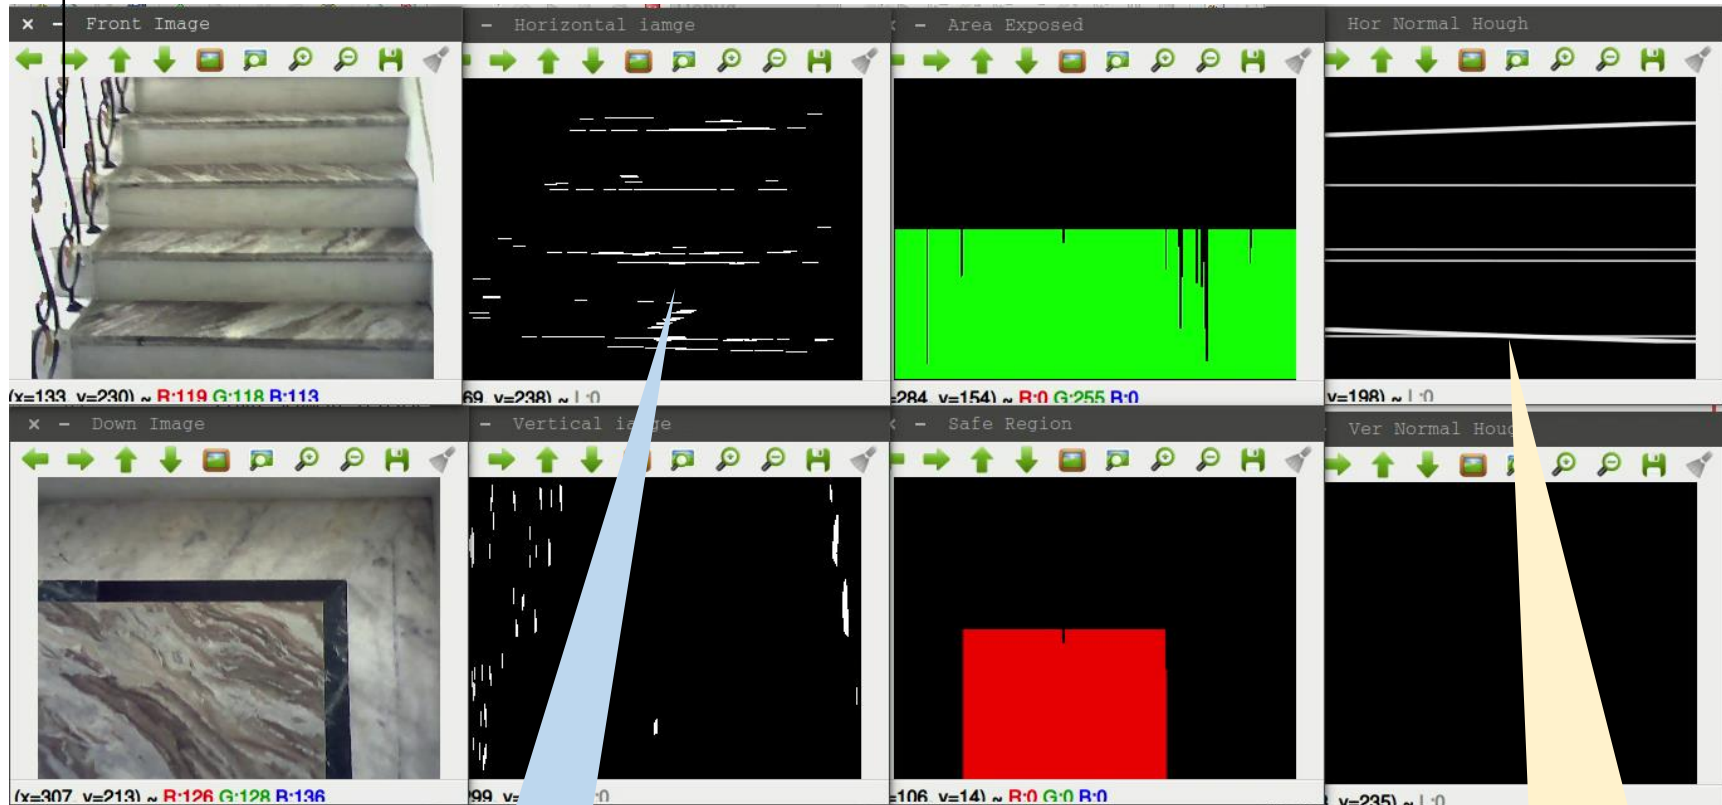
× – Front Image

(x=133, y=230) ~ R:119 G:118 B:113

– Horizontal iamge

69, y=238) ~ L:0

– Area Exposed

284, y=154) ~ R:0 G:255 B:0

Hor Normal Hough

y=198) ~ L:0

× – Down Image

(x=307, y=213) ~ R:126 G:128 B:136

– Vertical ia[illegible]ge

99, y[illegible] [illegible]:0

– Safe Region

106, y=14) ~ R:0 G:0 B:0

Ver Normal Hou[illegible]

y=235) ~ L:0